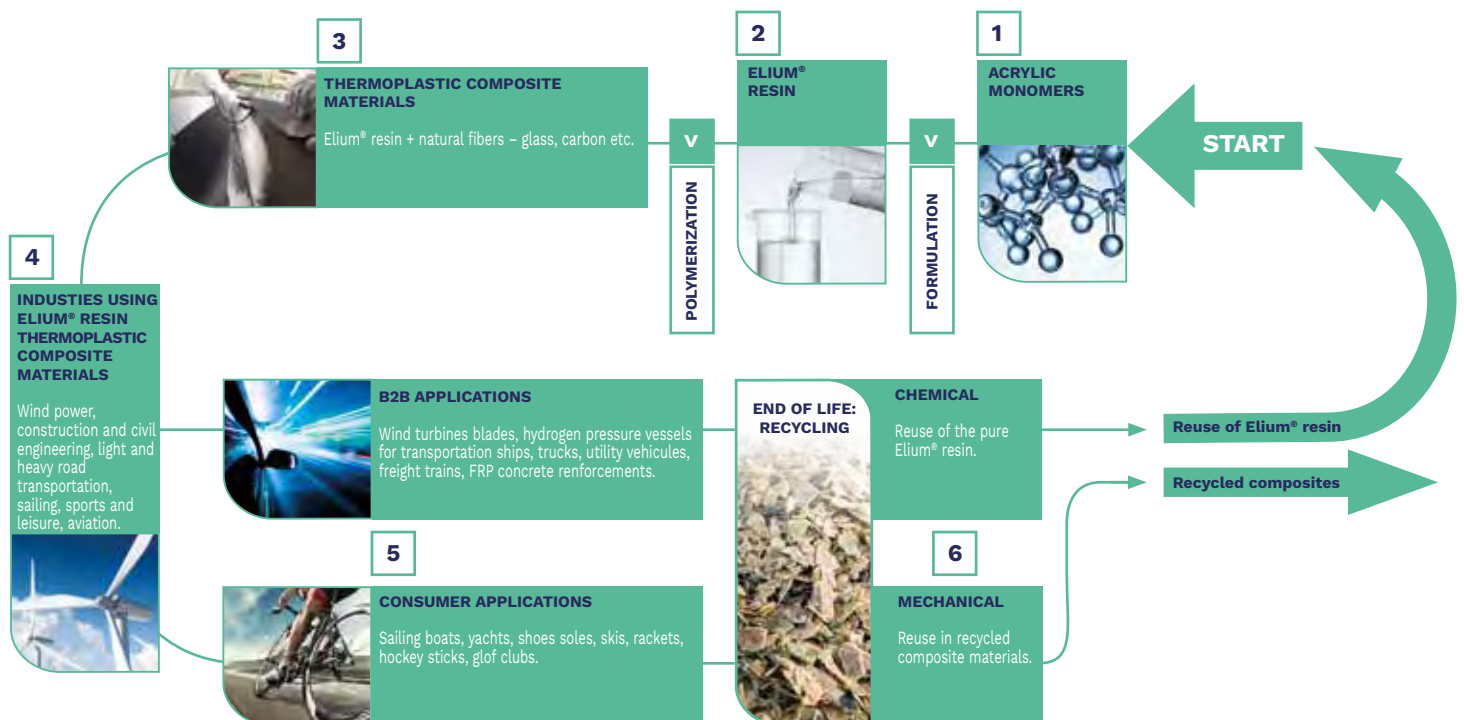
1

ACRYLIC MONOMERS

START

2

ELIUM® RESIN

v

FORMULATION

3

THERMOPLASTIC COMPOSITE MATERIALS

Elium® resin + natural fibers – glass, carbon etc.

v

POLYMERIZATION

4

INDUSTIES USING ELIUM® RESIN THERMOPLASTIC COMPOSITE MATERIALS

Wind power, construction and civil engineering, light and heavy road transportation, sailing, sports and leisure, aviation.

B2B APPLICATIONS

Wind turbines blades, hydrogen pressure vessels for transportation ships, trucks, utility vehicules, freight trains, FRP concrete renforcements.

5

CONSUMER APPLICATIONS

Sailing boats, yachts, shoes soles, skis, rackets, hockey sticks, glof clubs.

END OF LIFE: RECYCLING

CHEMICAL

Reuse of the pure Elium® resin.

6

MECHANICAL

Reuse in recycled composite materials.

Reuse of Elium® resin

Recycled composites